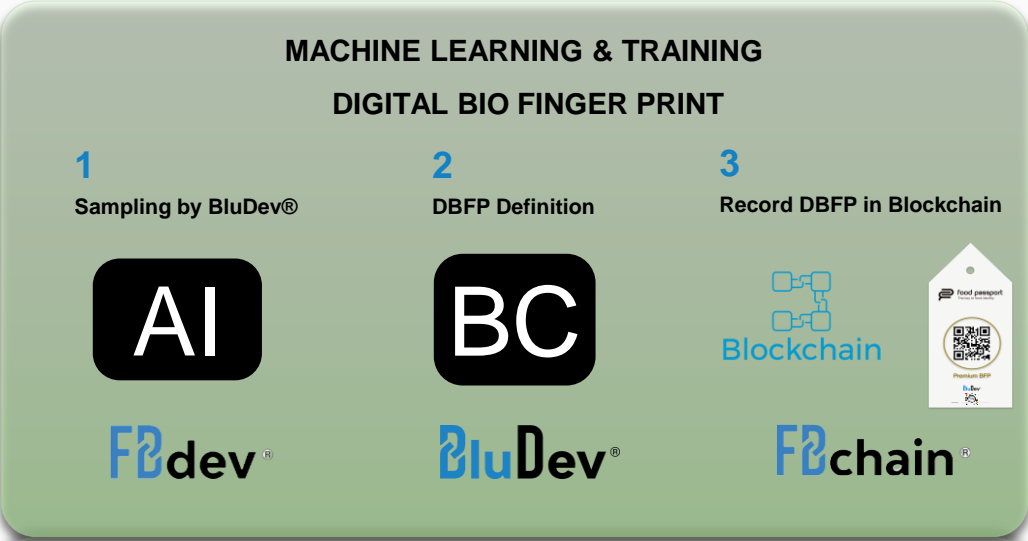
MACHINE LEARNING & TRAINING

DIGITAL BIO FINGER PRINT

1
Sampling by BluDev®

AI

FBdev®

2
DBFP Definition

BC

BluDev®

3
Record DBFP in Blockchain

Blockchain

food passport
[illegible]
Premium BFP
BluDev

FBchain®